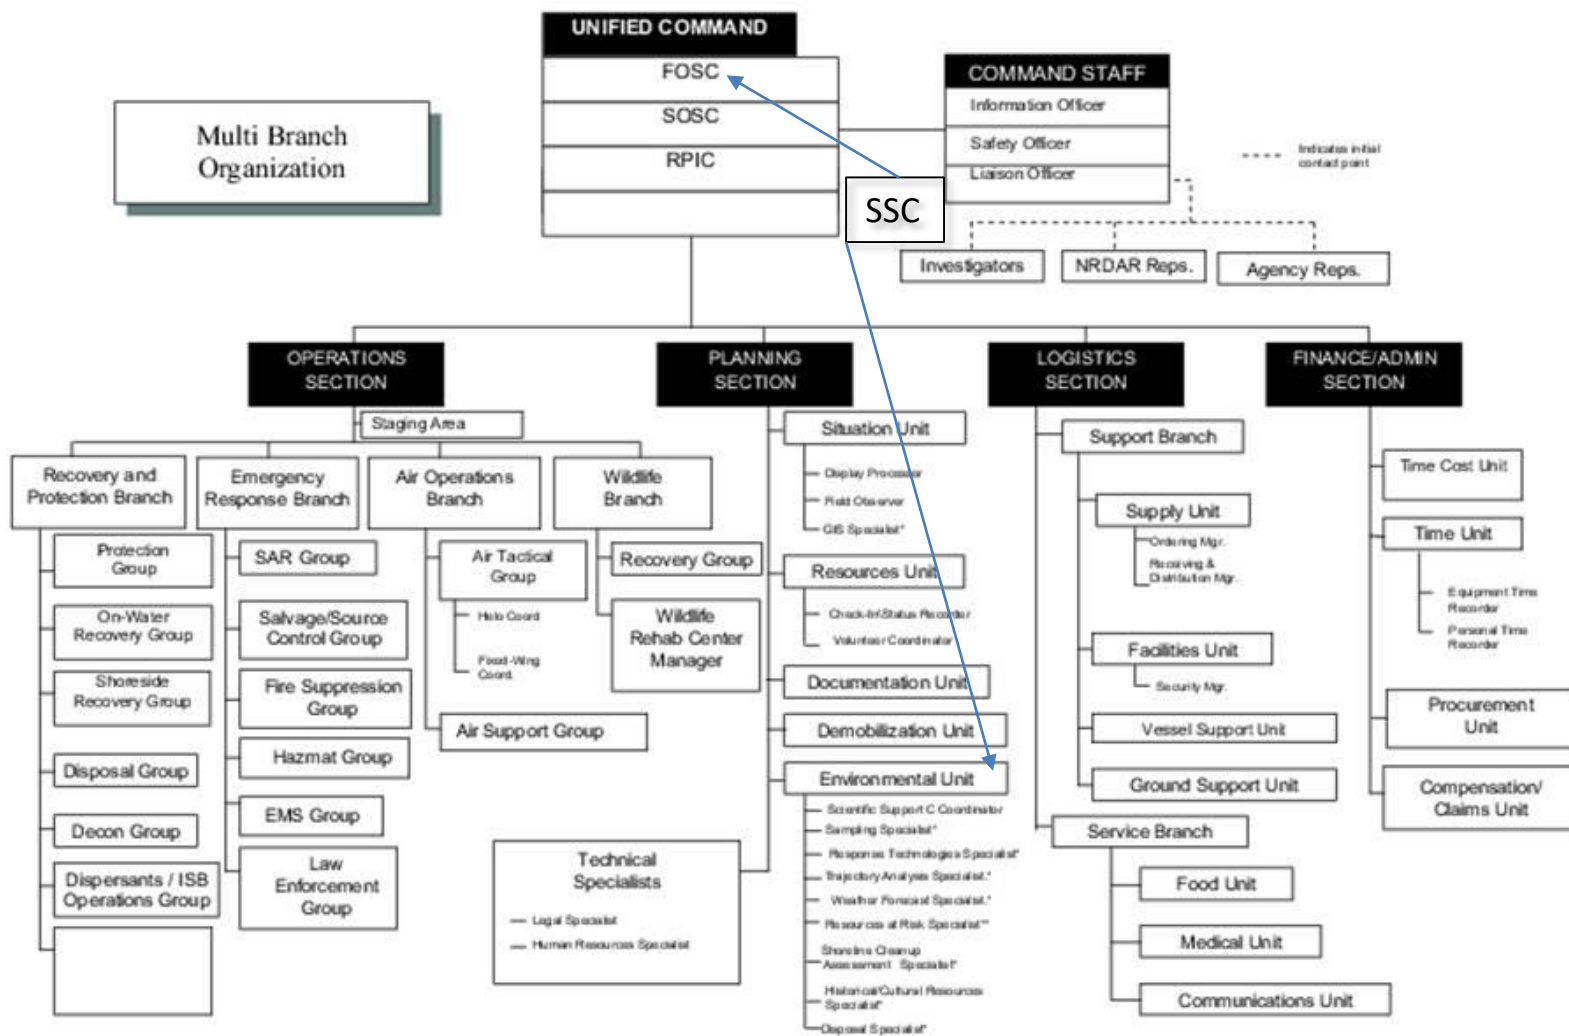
Multi Branch Organization

UNIFIED COMMAND
FOSC
SOSC
RPIC

SSC

COMMAND STAFF
Information Officer
Safety Officer
Liaison Officer

Indicates initial contact point

Investigators
NRDAR Reps.
Agency Reps.

OPERATIONS SECTION
Staging Area
Recovery and Protection Branch
Protection Group
On-Water Recovery Group
Shoreside Recovery Group
Disposal Group
Decon Group
Dispersants / ISB Operations Group

Emergency Response Branch
SAR Group
Salvage/Source Control Group
Fire Suppression Group
Hazmat Group
EMS Group
Law Enforcement Group

Air Operations Branch
Air Tactical Group
Helo Coord
Fixed-Wing Coord.
Air Support Group

Wildlife Branch
Recovery Group
Wildlife Rehab Center Manager

PLANNING SECTION
Situation Unit
Display Processor
Field Observer
GIS Specialist*
Resources Unit
Check-In/Status Recorder
Volunteer Coordinator
Documentation Unit
Demobilization Unit
Environmental Unit
Scientific Support Coordinator
Sampling Specialist*
Response Technologies Specialist*
Trajectory Analysis Specialist*
Weather Forecast Specialist*
Resources at Risk Specialist*
Shoreline Cleanup Assessment Specialist*
Historical/Cultural Resources Specialist*
Disposal Specialist*

Technical Specialists
Legal Specialist
Human Resources Specialist

LOGISTICS SECTION
Support Branch
Supply Unit
Ordering Mgr.
Receiving & Distribution Mgr.
Facilities Unit
Security Mgr.
Vessel Support Unit
Ground Support Unit
Service Branch
Food Unit
Medical Unit
Communications Unit

FINANCE/ADMIN SECTION
Time Cost Unit
Time Unit
Equipment Time Recorder
Personal Time Recorder
Procurement Unit
Compensation/ Claims Unit